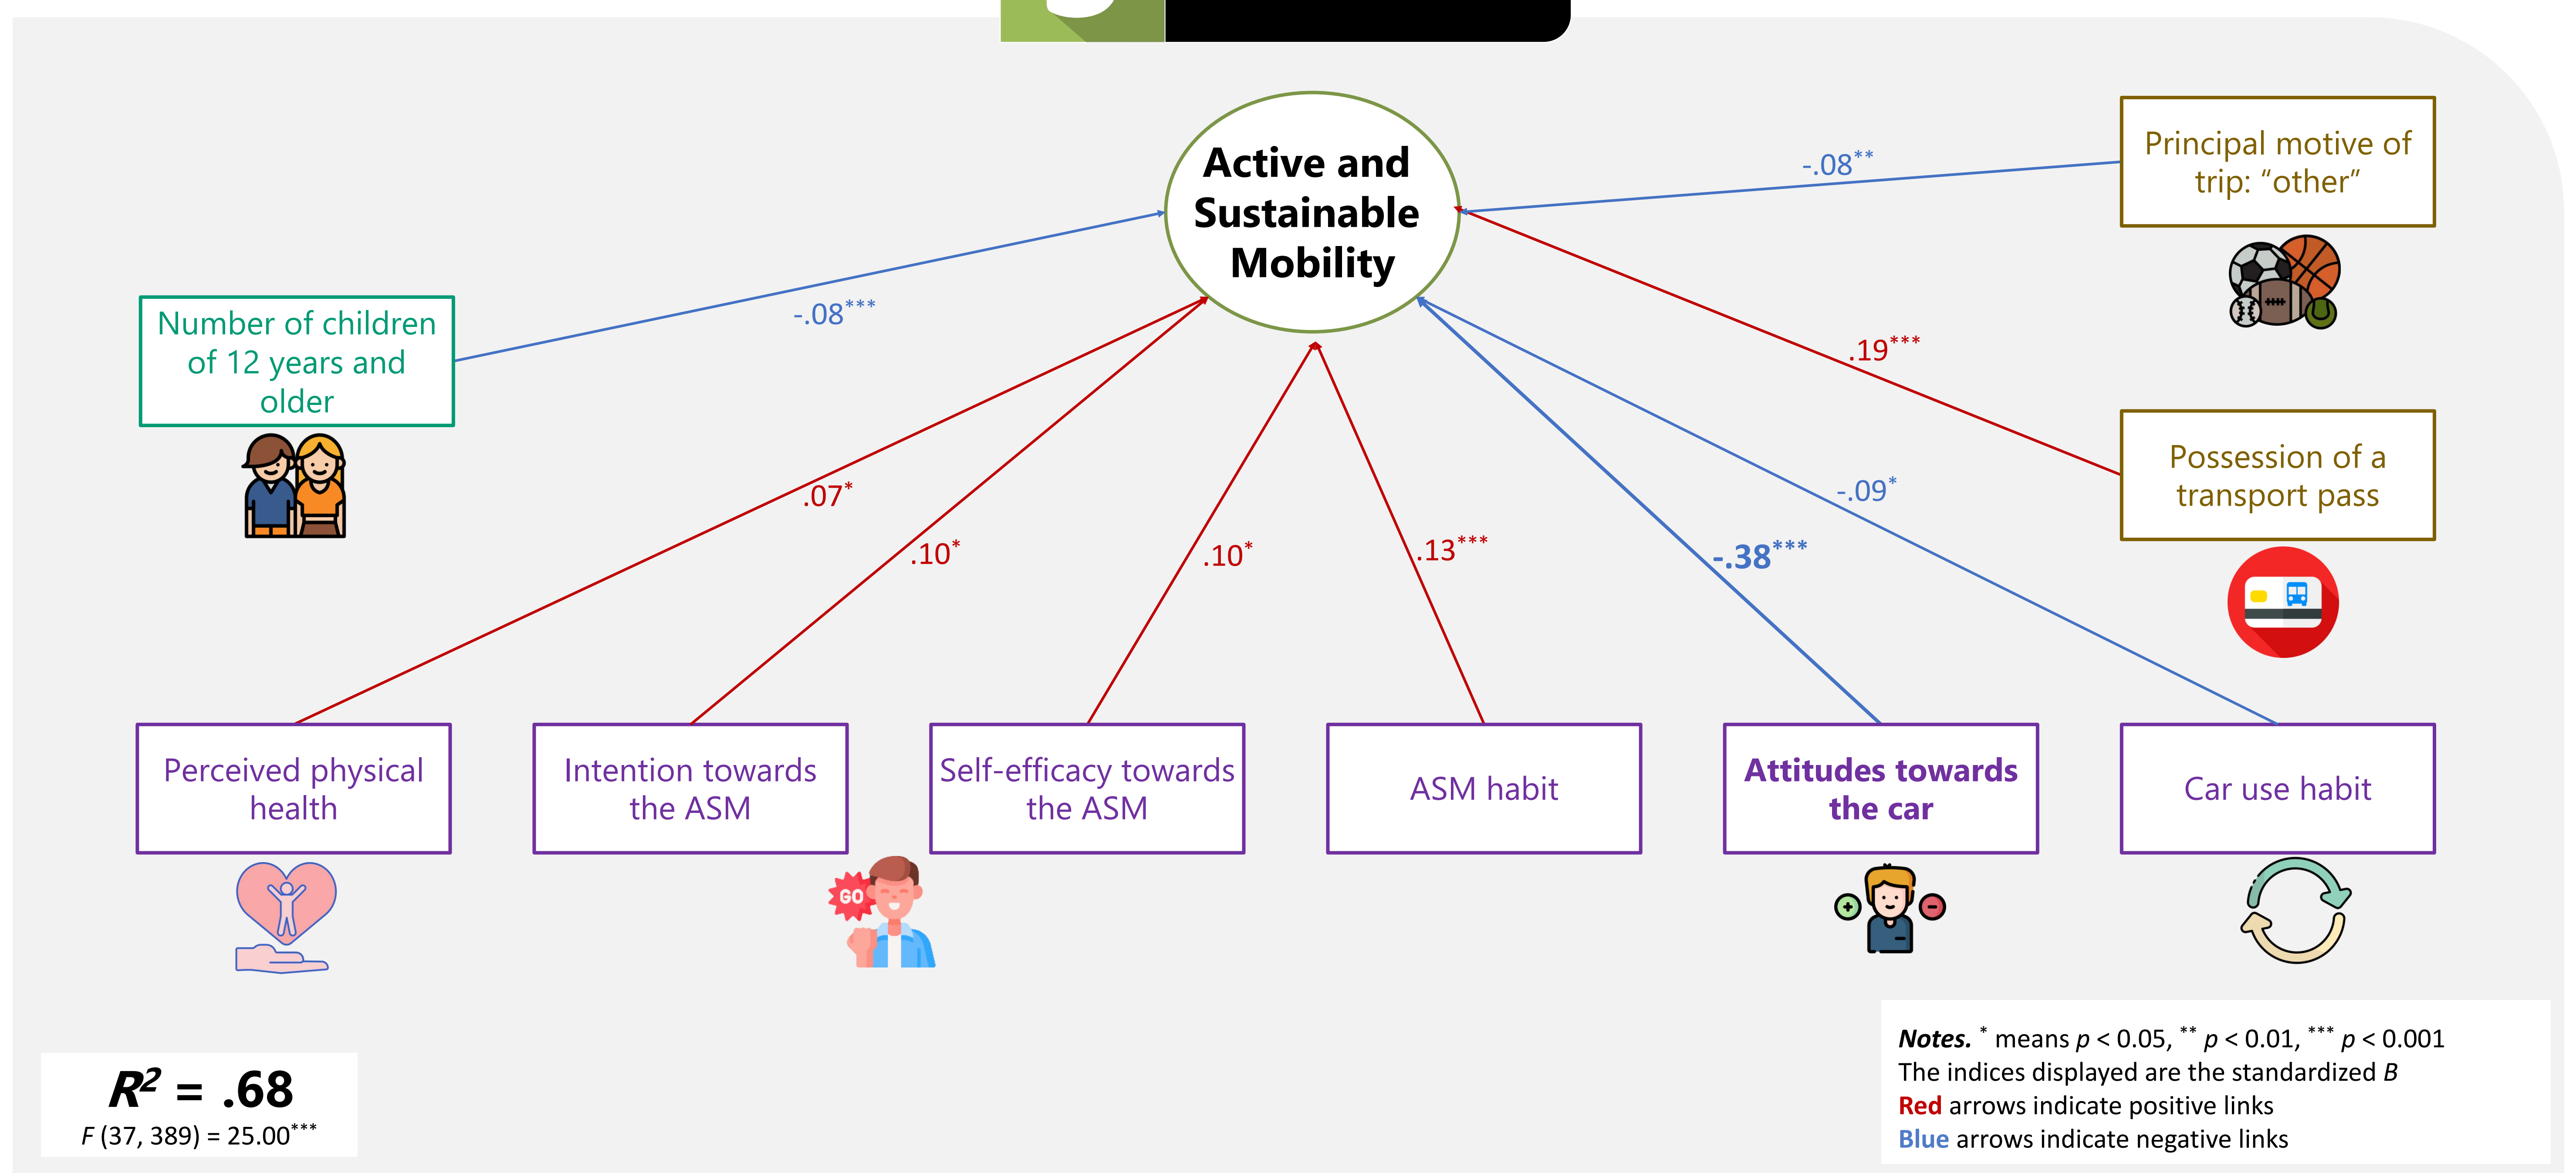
Active and Sustainable Mobility

Principal motive of trip: “other”

-.08**

Number of children of 12 years and older

-.08***

.19***

Possession of a transport pass

.07*

.10*

.10*

.13***

-.38***

-.09*

Perceived physical health

Intention towards the ASM

GO

Self-efficacy towards the ASM

ASM habit

Attitudes towards the car

Car use habit

$R^2$ = .68
F (37, 389) = 25.00***

Notes. * means p < 0.05, ** p < 0.01, *** p < 0.001
The indices displayed are the standardized B
Red arrows indicate positive links
Blue arrows indicate negative links